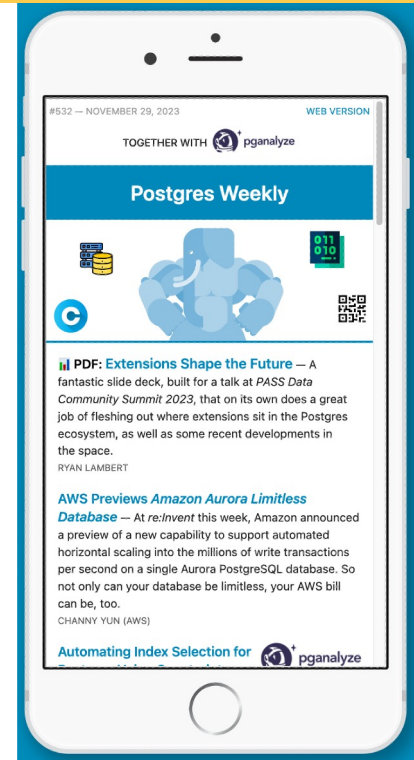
#532 — NOVEMBER 29, 2023

WEB VERSION

TOGETHER WITH pganalyze

Postgres Weekly

011
010

📊 PDF: Extensions Shape the Future — A fantastic slide deck, built for a talk at *PASS Data Community Summit 2023*, that on its own does a great job of fleshing out where extensions sit in the Postgres ecosystem, as well as some recent developments in the space.

RYAN LAMBERT

AWS Previews *Amazon Aurora Limitless Database* — At *re:Invent* this week, Amazon announced a preview of a new capability to support automated horizontal scaling into the millions of write transactions per second on a single Aurora PostgreSQL database. So not only can your database be limitless, your AWS bill can be, too.

CHANNY YUN (AWS)

Automating Index Selection for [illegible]

pganalyze